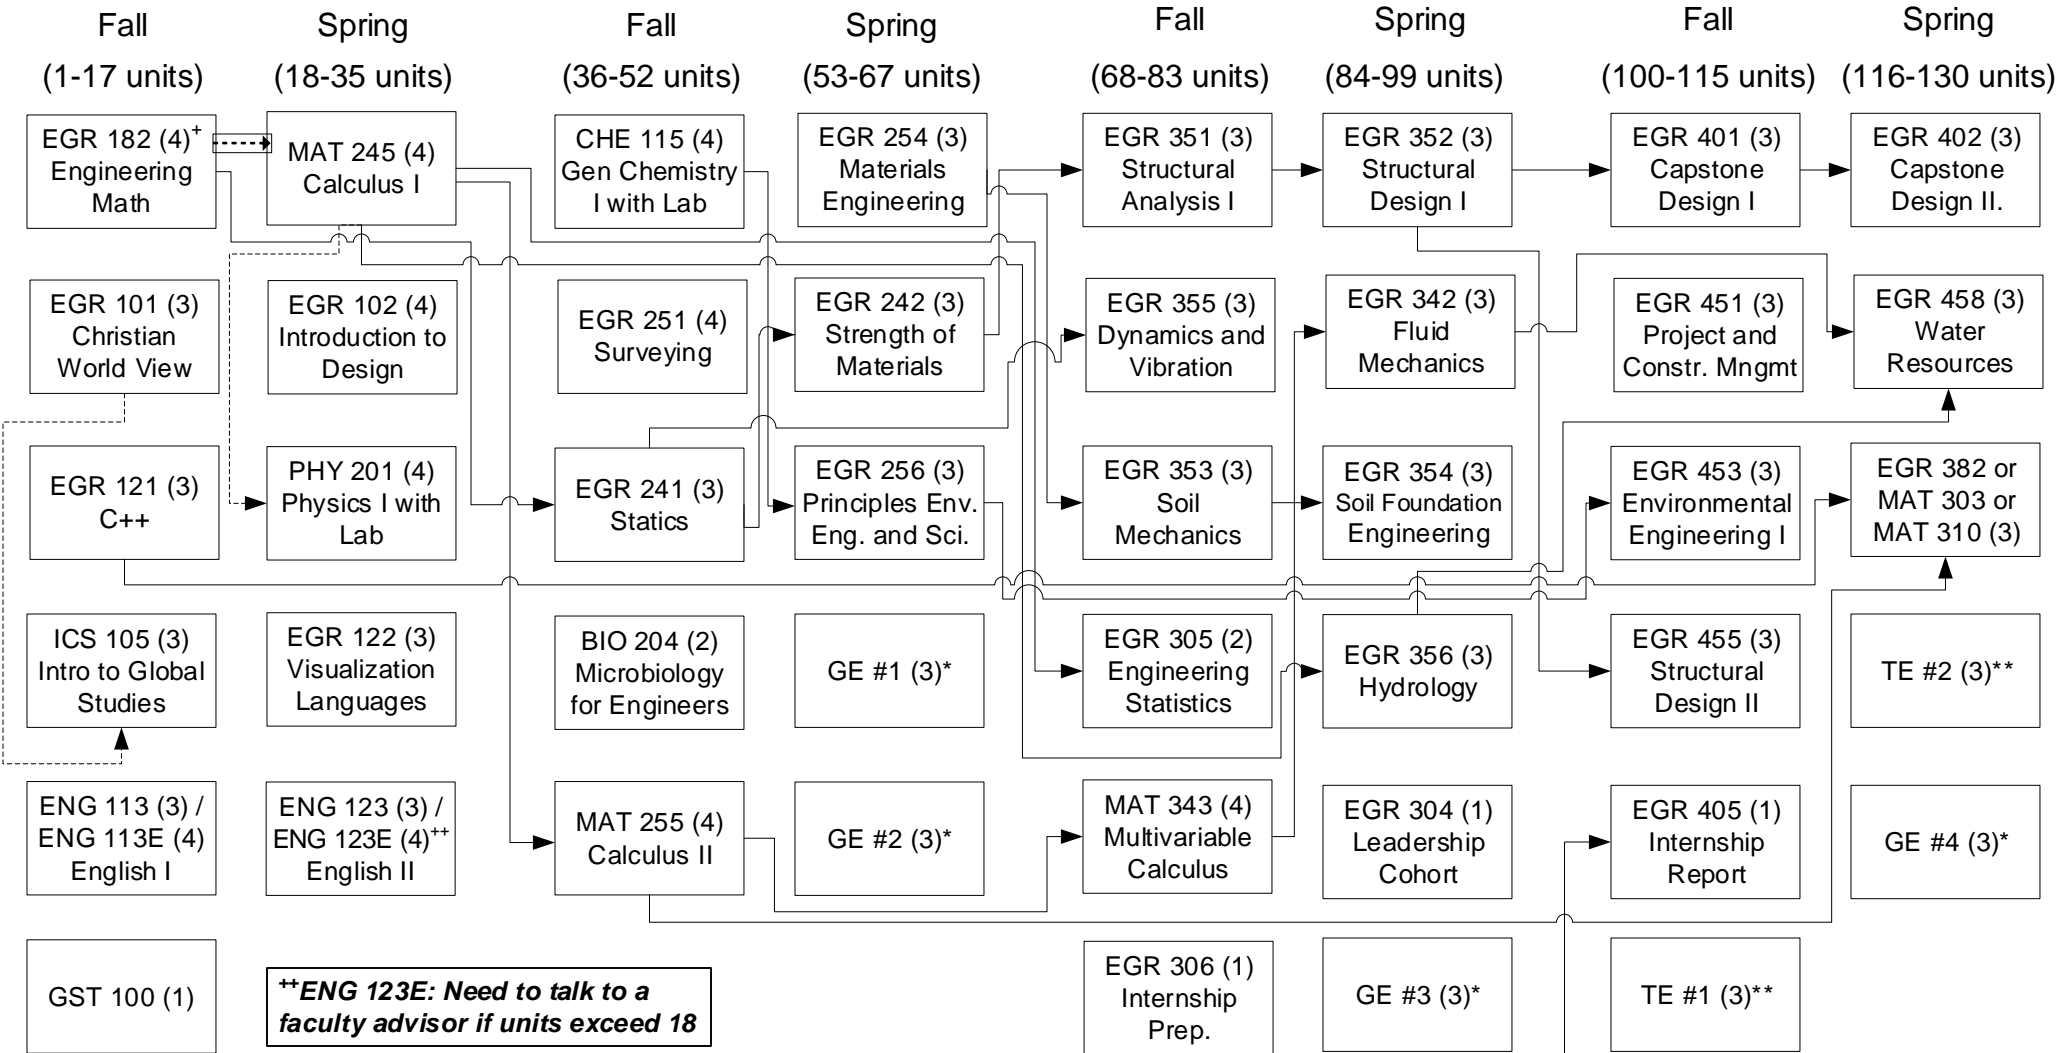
Fall (1-17 units)

EGR 182 (4)$^{+}$ Engineering Math

EGR 101 (3) Christian World View

EGR 121 (3) C++

ICS 105 (3) Intro to Global Studies

ENG 113 (3) / ENG 113E (4) English I

GST 100 (1)

Spring (18-35 units)

MAT 245 (4) Calculus I

EGR 102 (4) Introduction to Design

PHY 201 (4) Physics I with Lab

EGR 122 (3) Visualization Languages

ENG 123 (3) / ENG 123E (4)$^{++}$ English II

$^{++}$ENG 123E: Need to talk to a faculty advisor if units exceed 18

Fall (36-52 units)

CHE 115 (4) Gen Chemistry I with Lab

EGR 251 (4) Surveying

EGR 241 (3) Statics

BIO 204 (2) Microbiology for Engineers

MAT 255 (4) Calculus II

Spring (53-67 units)

EGR 254 (3) Materials Engineering

EGR 242 (3) Strength of Materials

EGR 256 (3) Principles Env. Eng. and Sci.

GE #1 (3)*

GE #2 (3)*

Fall (68-83 units)

EGR 351 (3) Structural Analysis I

EGR 355 (3) Dynamics and Vibration

EGR 353 (3) Soil Mechanics

EGR 305 (2) Engineering Statistics

MAT 343 (4) Multivariable Calculus

EGR 306 (1) Internship Prep.

Spring (84-99 units)

EGR 352 (3) Structural Design I

EGR 342 (3) Fluid Mechanics

EGR 354 (3) Soil Foundation Engineering

EGR 356 (3) Hydrology

EGR 304 (1) Leadership Cohort

GE #3 (3)*

Fall (100-115 units)

EGR 401 (3) Capstone Design I

EGR 451 (3) Project and Constr. Mngmt

EGR 453 (3) Environmental Engineering I

EGR 455 (3) Structural Design II

EGR 405 (1) Internship Report

TE #1 (3)**

Spring (116-130 units)

EGR 402 (3) Capstone Design II.

EGR 458 (3) Water Resources

EGR 382 or MAT 303 or MAT 310 (3)

TE #2 (3)**

GE #4 (3)*